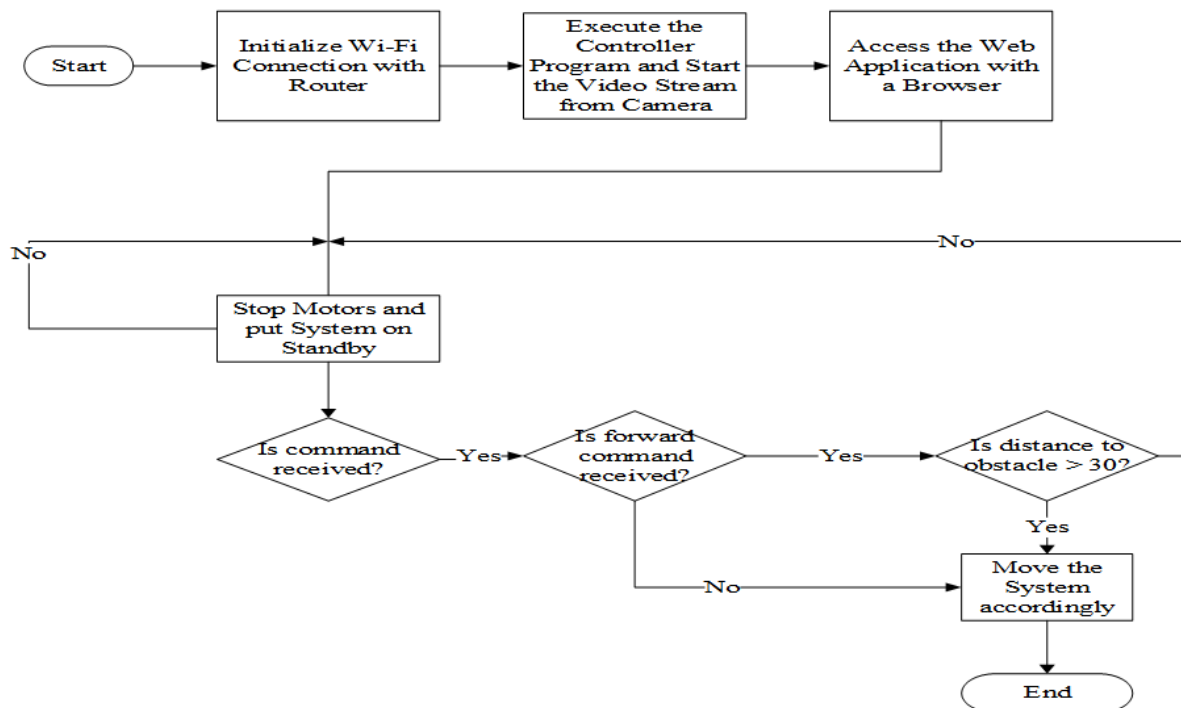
Start

Initialize Wi-Fi Connection with Router

Execute the Controller Program and Start the Video Stream from Camera

Access the Web Application with a Browser

No

No

Stop Motors and put System on Standby

Is command received?

Yes

Is forward command received?

Yes

Is distance to obstacle > 30?

Yes

No

Move the System accordingly

End